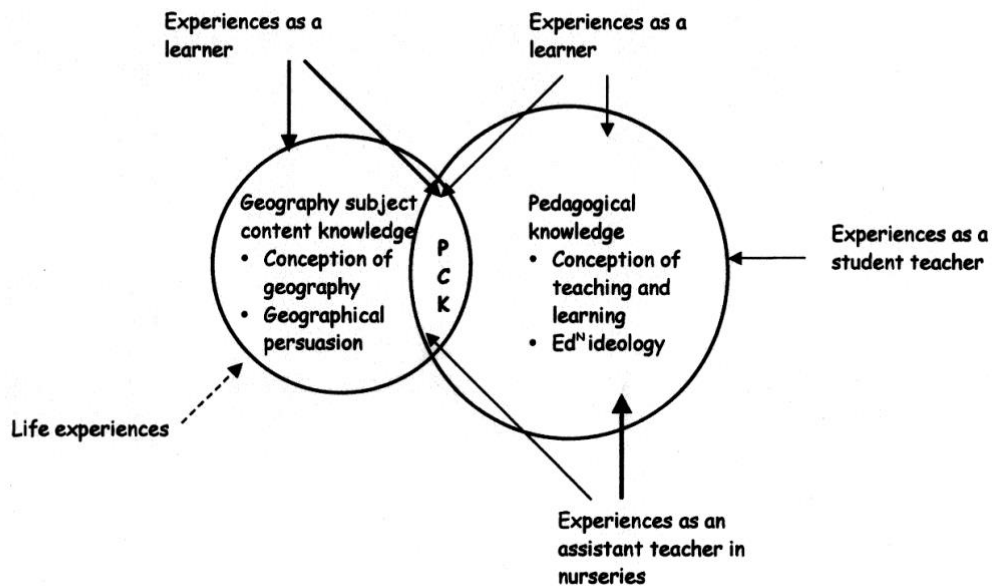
Experiences as a learner

Experiences as a learner

Geography subject content knowledge
• Conception of geography
• Geographical persuasion

P
C
K

Pedagogical knowledge
• Conception of teaching and learning
• Ed$^{N}$ ideology

Experiences as a student teacher

Life experiences

Experiences as an assistant teacher in nurseries